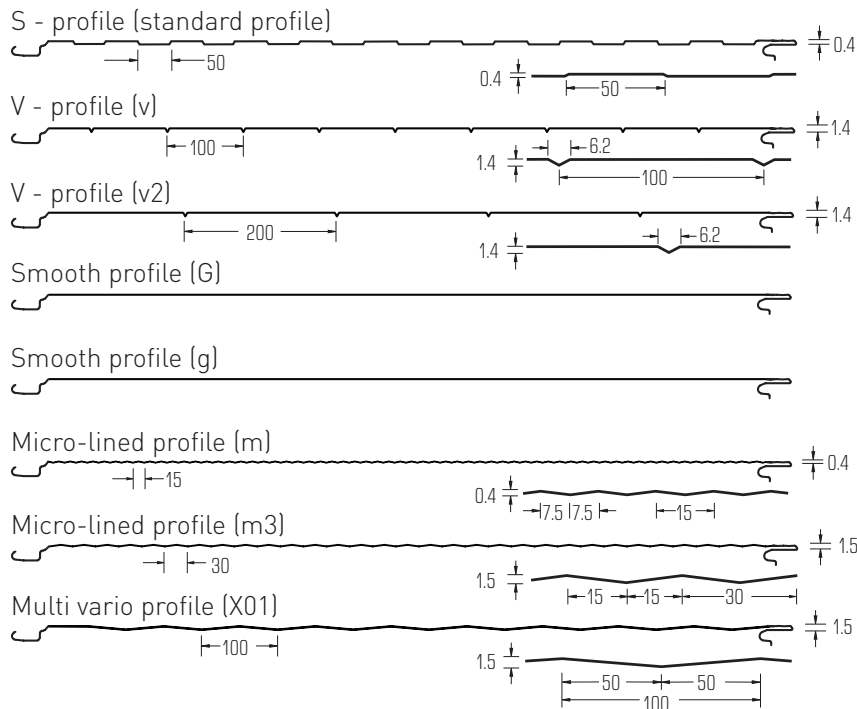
S - profile (standard profile)

50

0.4

0.4

50

V - profile (v)

100

1.4

1.4

6.2

100

V - profile (v2)

200

1.4

1.4

6.2

Smooth profile (G)

Smooth profile (g)

Micro-lined profile (m)

15

0.4

0.4

7.5

7.5

15

Micro-lined profile (m3)

30

1.5

1.5

15

15

30

Multi vario profile (X01)

100

1.5

1.5

50

50

100